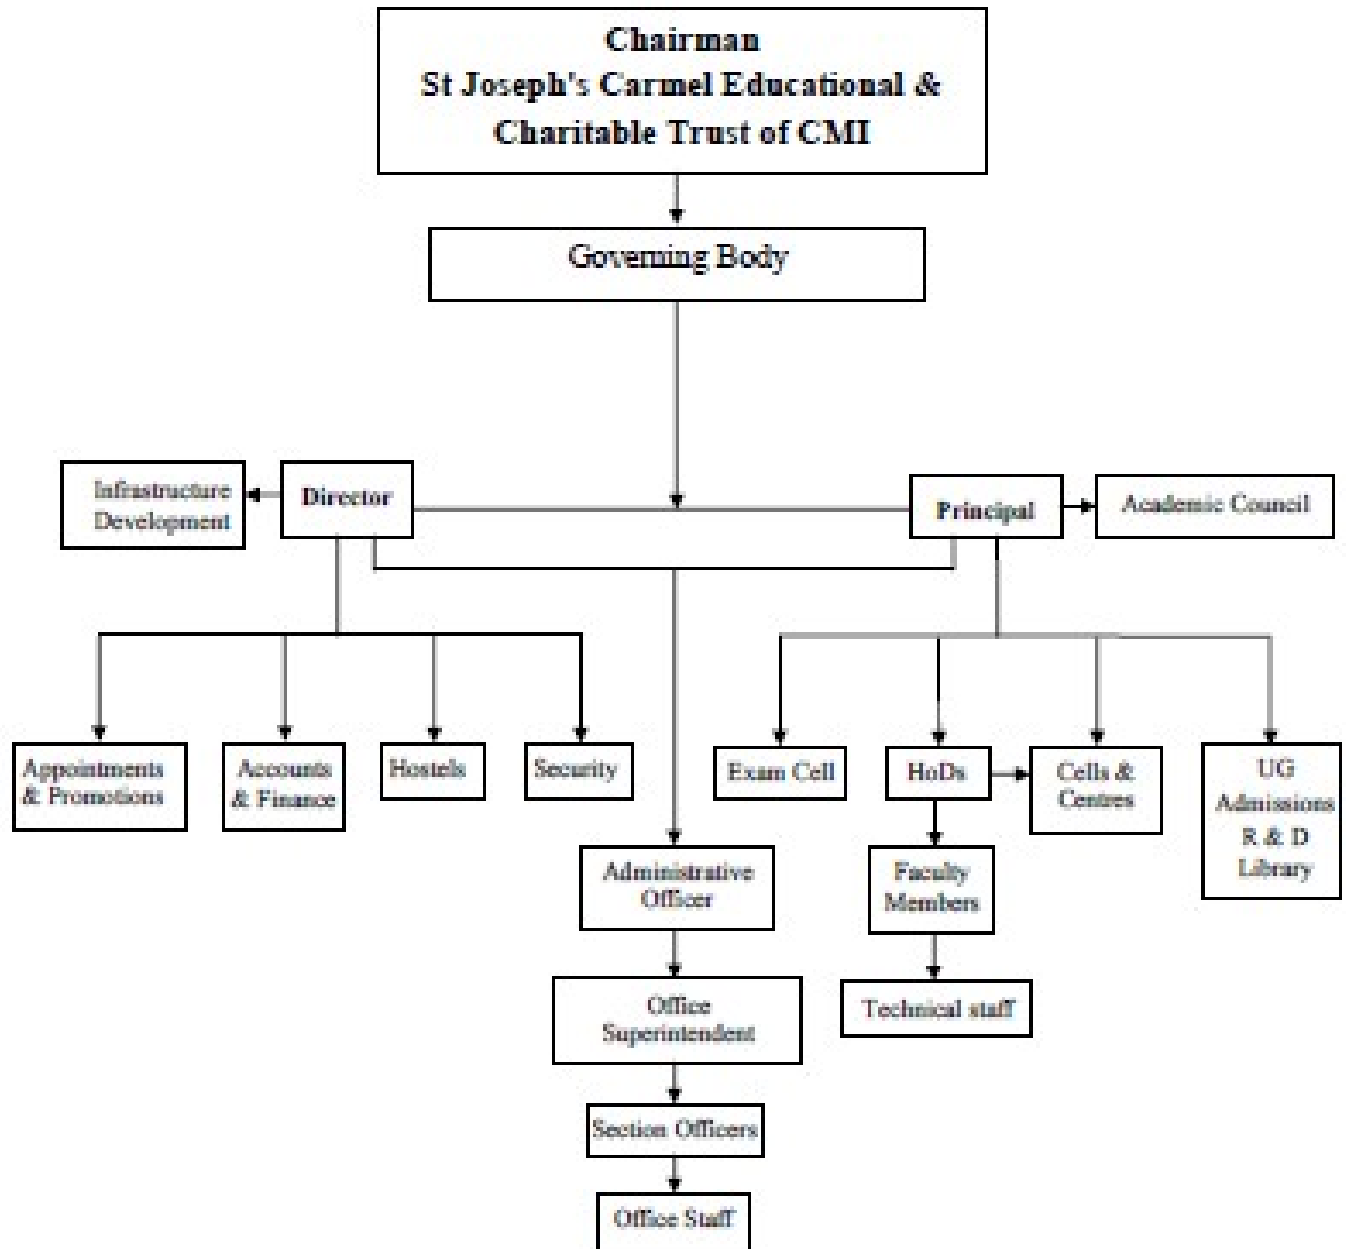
Chairman
St Joseph's Carmel Educational & Charitable Trust of CMI

Governing Body

Infrastructure Development

Director

Principal

Academic Council

Appointments & Promotions

Accounts & Finance

Hostels

Security

Exam Cell

HoDs

Cells & Centres

UG Admissions R & D Library

Administrative Officer

Faculty Members

Office Superintendent

Technical staff

Section Officers

Office Staff